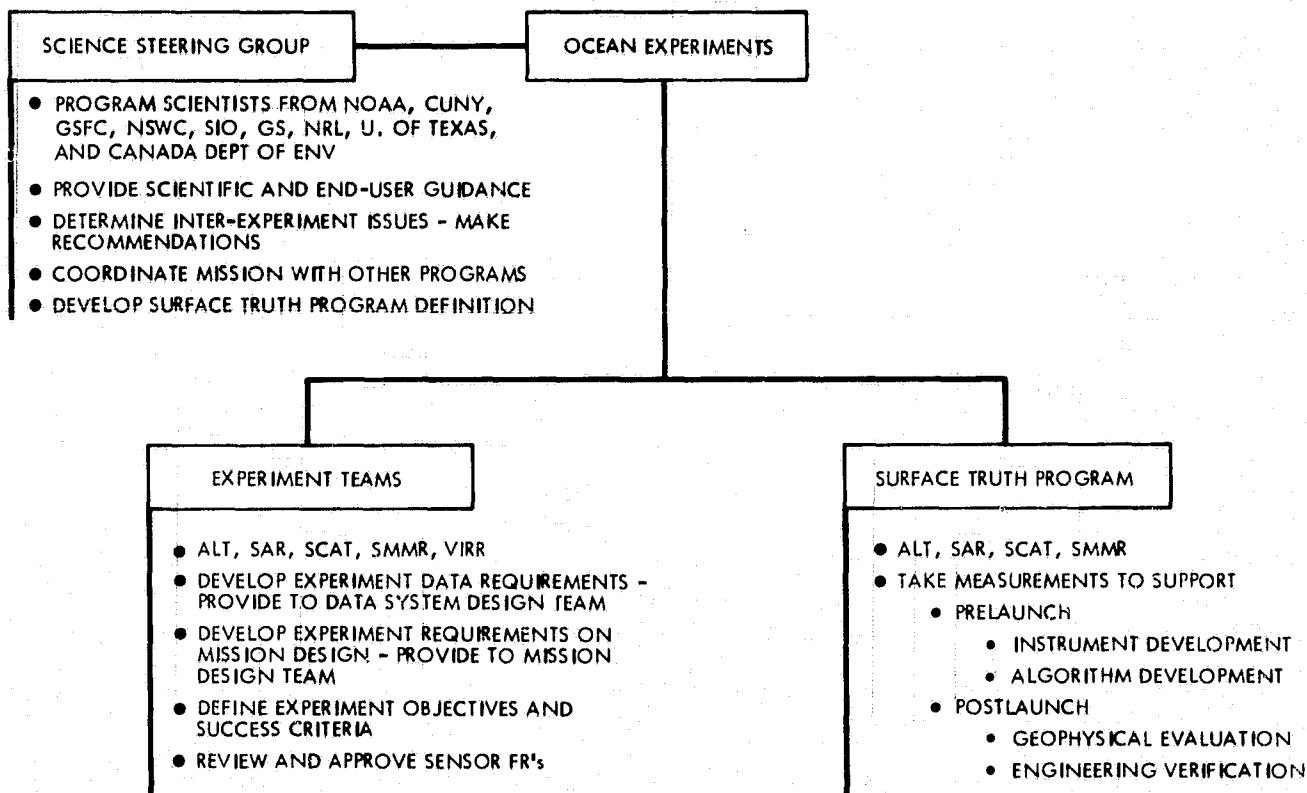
SCIENCE STEERING GROUP

OCEAN EXPERIMENTS

- PROGRAM SCIENTISTS FROM NOAA, CUNY, GSFC, NSWC, SIO, GS, NRL, U. OF TEXAS, AND CANADA DEPT OF ENV
- PROVIDE SCIENTIFIC AND END-USER GUIDANCE
- DETERMINE INTER-EXPERIMENT ISSUES - MAKE RECOMMENDATIONS
- COORDINATE MISSION WITH OTHER PROGRAMS
- DEVELOP SURFACE TRUTH PROGRAM DEFINITION

EXPERIMENT TEAMS

- ALT, SAR, SCAT, SMMR, VIRR
- DEVELOP EXPERIMENT DATA REQUIREMENTS - PROVIDE TO DATA SYSTEM DESIGN TEAM
- DEVELOP EXPERIMENT REQUIREMENTS ON MISSION DESIGN - PROVIDE TO MISSION DESIGN TEAM
- DEFINE EXPERIMENT OBJECTIVES AND SUCCESS CRITERIA
- REVIEW AND APPROVE SENSOR FR's

SURFACE TRUTH PROGRAM

- ALT, SAR, SCAT, SMMR
- TAKE MEASUREMENTS TO SUPPORT
  - PRELAUNCH
    - INSTRUMENT DEVELOPMENT
    - ALGORITHM DEVELOPMENT
  - POSTLAUNCH
    - GEOPHYSICAL EVALUATION
    - ENGINEERING VERIFICATION